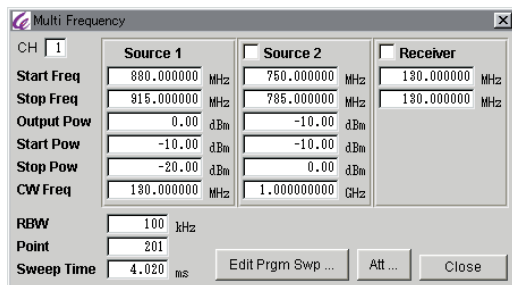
Multi Frequency

CH 1

| | Source 1 | | Source 2 | | Receiver | |
|---|---|---|---|---|---|---|
| Start Freq | 880.000000 | MHz | 750.000000 | MHz | 130.000000 | MHz |
| Stop Freq | 915.000000 | MHz | 785.000000 | MHz | 130.000000 | MHz |
| Output Pow | 0.00 | dBm | -10.00 | dBm | | |
| Start Pow | -10.00 | dBm | -10.00 | dBm | | |
| Stop Pow | -20.00 | dBm | 0.00 | dBm | | |
| CW Freq | 130.000000 | MHz | 1.000000000 | GHz | | |

RBW 100 kHz
Point 201
Sweep Time 4.020 ms

Edit Prgm Swp ...
Att ...
Close